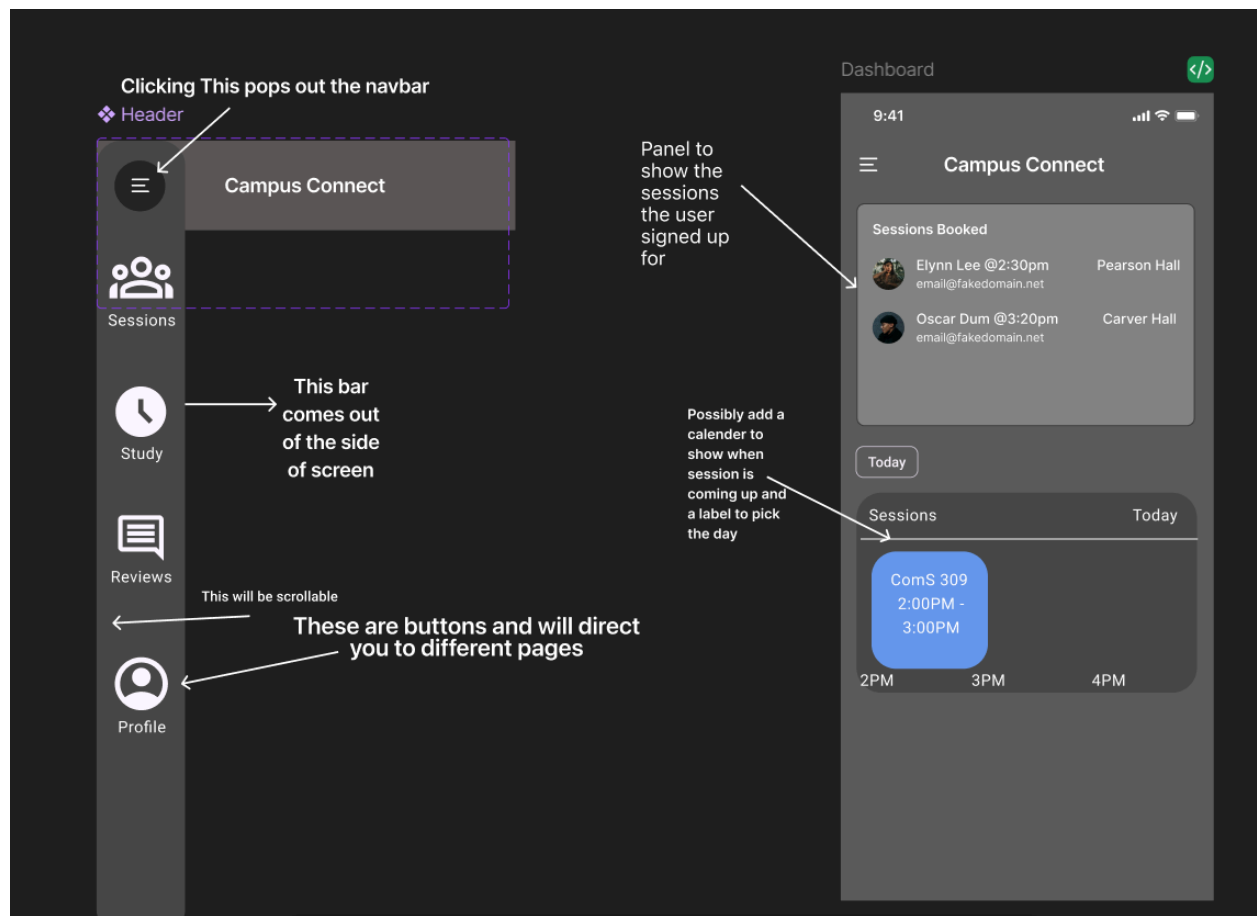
Clicking This pops out the navbar

❖ Header

Campus Connect

Sessions

Study

This bar comes out of the side of screen

Reviews

This will be scrollable

These are buttons and will direct you to different pages

Profile

Dashboard

9:41

Campus Connect

Panel to show the sessions the user signed up for

Sessions Booked

Elynn Lee @2:30pm
email@fakedomain.net
Pearson Hall

Oscar Dum @3:20pm
email@fakedomain.net
Carver Hall

Possibly add a calender to show when session is coming up and a label to pick the day

Today

Sessions
Today

ComS 309
2:00PM - 3:00PM

2PM
3PM
4PM